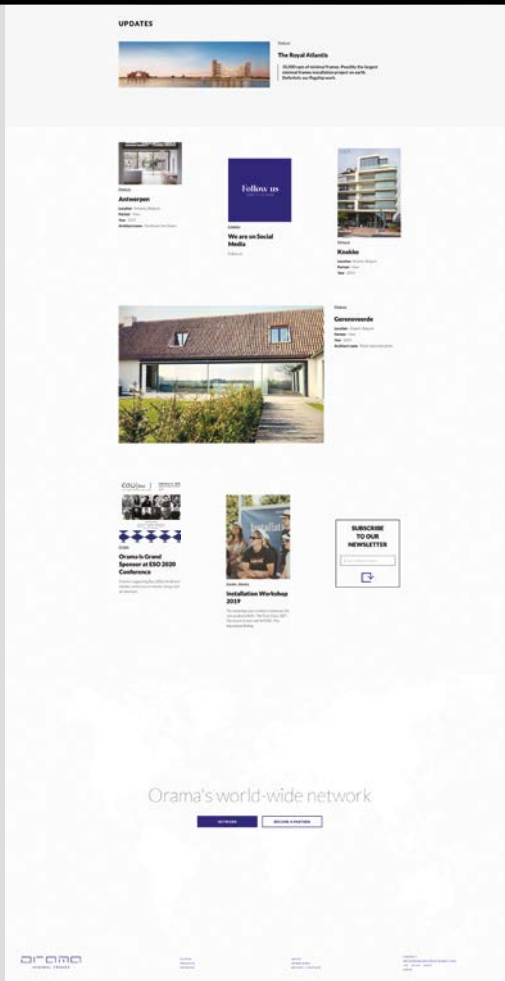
UPDATES

Projects

The Royal Atlantis

35,000 sqm of minimal frames. Possibly the largest minimal frames installation project on earth. Definitely our flagship work.

Projects

Antwerpen

Location: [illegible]
Partner: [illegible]
Year: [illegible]
Architect name: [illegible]

Follow us

Updates

We are on Social Media

Follow us

Projects

Knokke

Location: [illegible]
Partner: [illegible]
Year: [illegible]

Projects

Gerereverde

Location: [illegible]
Partner: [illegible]
Year: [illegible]
Architect name: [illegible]

Events

Orama is Grand Sponsor at ESO 2020 Conference

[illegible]

Events, Stories

Installation Workshop 2019

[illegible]

SUBSCRIBE TO OUR NEWSLETTER

Orama's world-wide network

NETWORK

BECOME A PARTNER

orama
MINIMAL FRAMES

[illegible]